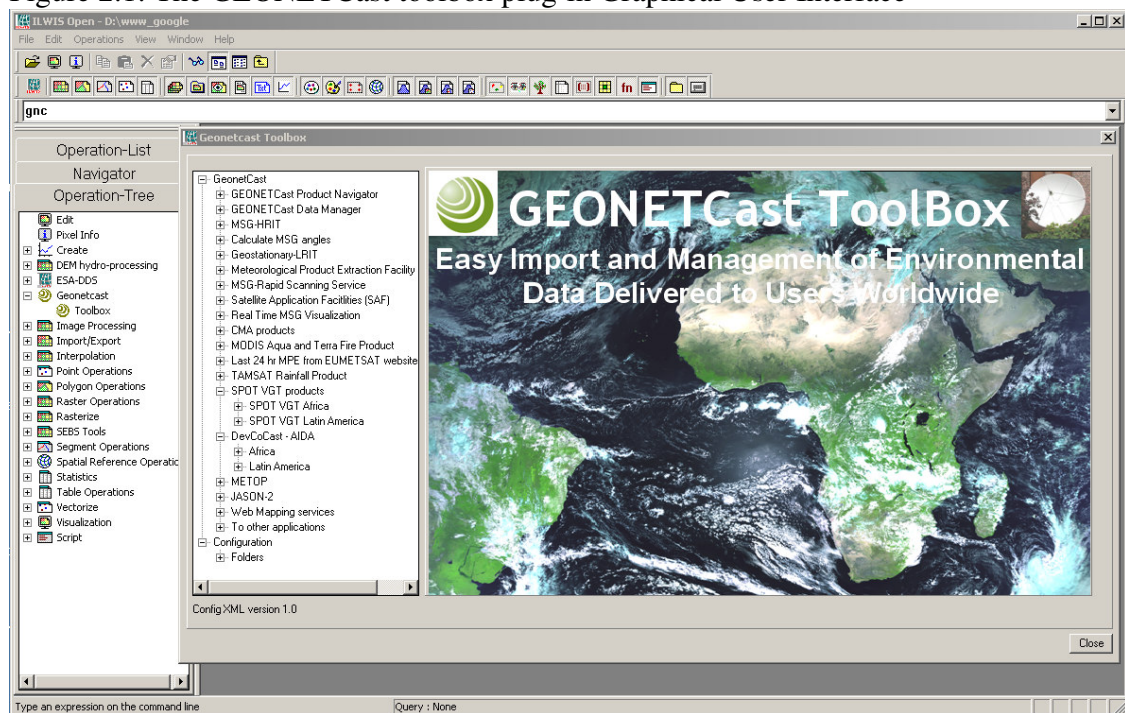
Figure 2.1: The GEONETCast toolbox plug-in Graphical User Interface

ILWIS Open - D:\www_google

File Edit Operations View Window Help

fn

gnc

Operation-List
Navigator
Operation-Tree

Edit
Pixel Info
Create
DEM hydro-processing
ESA-DDS
Geonetcast
Toolbox
Image Processing
Import/Export
Interpolation
Point Operations
Polygon Operations
Raster Operations
Rasterize
SEBS Tools
Segment Operations
Spatial Reference Operatic
Statistics
Table Operations
Vectorize
Visualization
Script

Geonetcast Toolbox

GeonetCast
GEONETCast Product Navigator
GEONETCast Data Manager
MSG-HRIT
Calculate MSG angles
Geostationary-LRIT
Meteorological Product Extraction Facility
MSG-Rapid Scanning Service
Satellite Application Facilities (SAF)
Real Time MSG Visualization
CMA products
MODIS Aqua and Terra Fire Product
Last 24 hr MPE from EUMETSAT website
TAMSAT Rainfall Product
SPOT VGT products
SPOT VGT Africa
SPOT VGT Latin America
DevCoCast - AIDA
Africa
Latin America
METOP
JASON-2
Web Mapping services
To other applications
Configuration
Folders

GEONETCast ToolBox
Easy Import and Management of Environmental Data Delivered to Users Worldwide

Config XML version 1.0

Close

Type an expression on the command line
Query : None